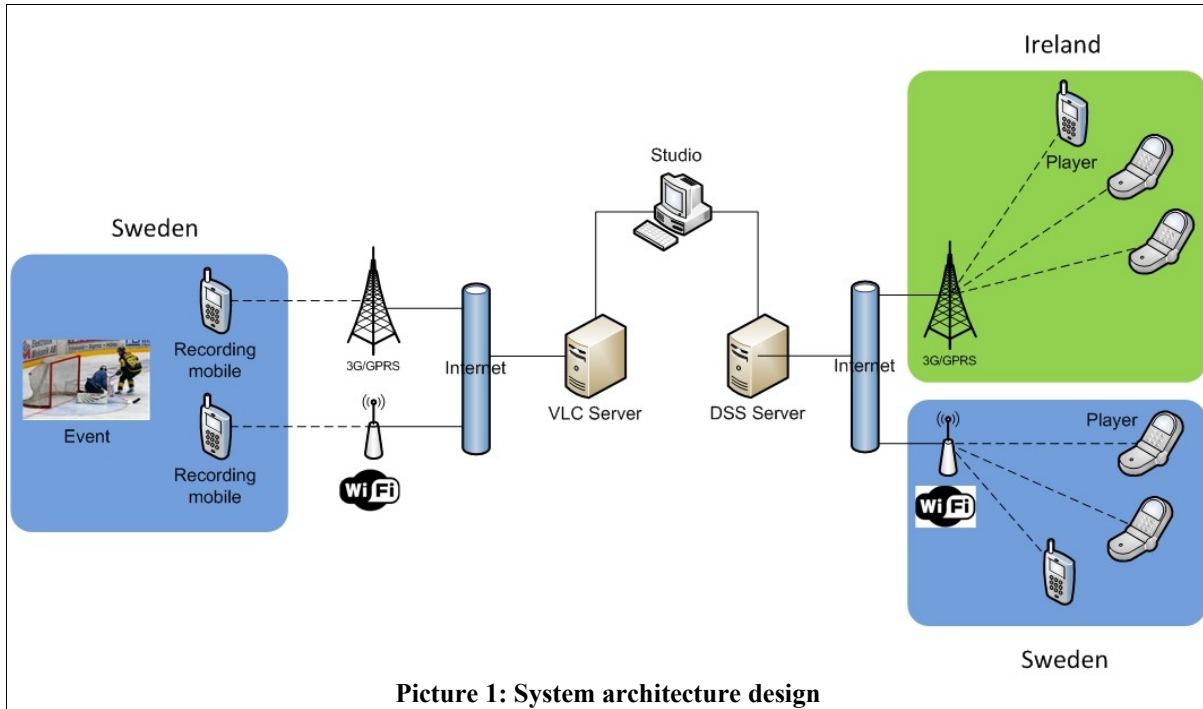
Ireland

Studio

Player

Sweden

Recording mobile

3G/GPRS

Internet

Internet

3G/GPRS

Event

VLC Server

DSS Server

Recording mobile

Player

WiFi

WiFi

Sweden

Picture 1: System architecture design